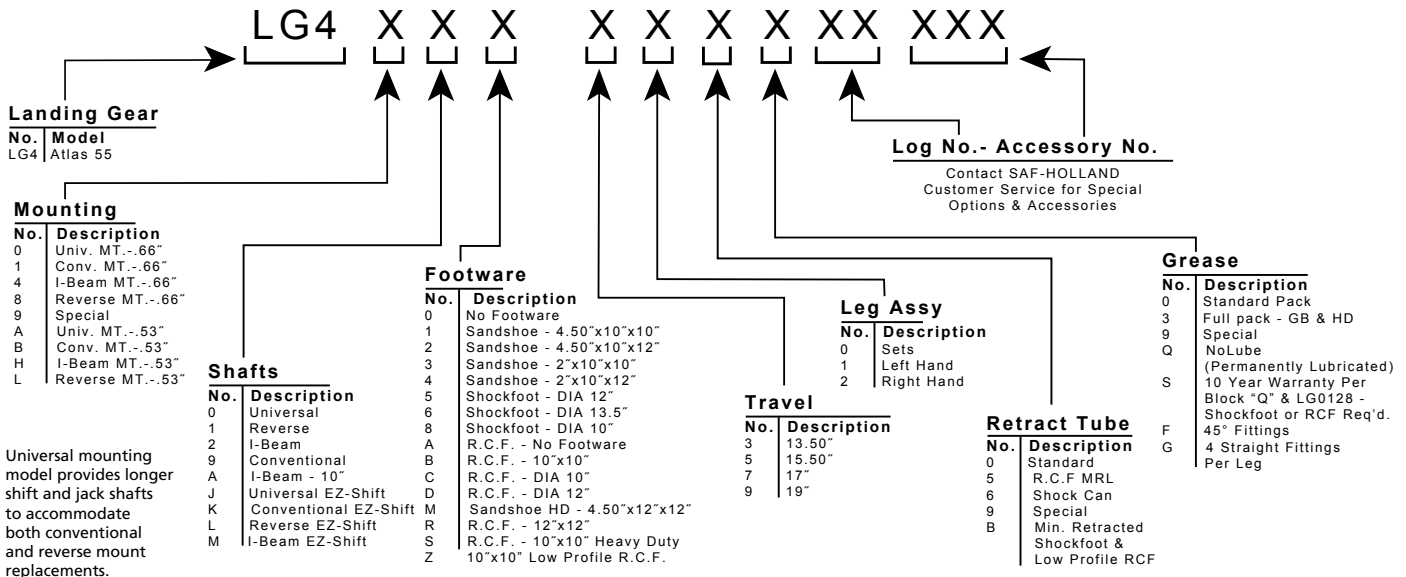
LG4 X X X X X X X XX XXX

Landing Gear

| No. | Model |
|---|---|
| LG4 | Atlas 55 |

Log No.- Accessory No.

Contact SAF-HOLLAND Customer Service for Special Options & Accessories

Mounting

| No. | Description |
|---|---|
| 0 | Univ. MT.-.66″ |
| 1 | Conv. MT.-.66″ |
| 4 | I-Beam MT.-.66″ |
| 8 | Reverse MT.-.66″ |
| 9 | Special |
| A | Univ. MT.-.53″ |
| B | Conv. MT.-.53″ |
| H | I-Beam MT.-.53″ |
| L | Reverse MT.-.53″ |

Universal mounting model provides longer shift and jack shafts to accommodate both conventional and reverse mount replacements.

Shafts

| No. | Description |
|---|---|
| 0 | Universal |
| 1 | Reverse |
| 2 | I-Beam |
| 9 | Conventional |
| A | I-Beam - 10″ |
| J | Universal EZ-Shift |
| K | Conventional EZ-Shift |
| L | Reverse EZ-Shift |
| M | I-Beam EZ-Shift |

Footware

| No. | Description |
|---|---|
| 0 | No Footware |
| 1 | Sandshoe - 4.50″x10″x10″ |
| 2 | Sandshoe - 4.50″x10″x12″ |
| 3 | Sandshoe - 2″x10″x10″ |
| 4 | Sandshoe - 2″x10″x12″ |
| 5 | Shockfoot - DIA 12″ |
| 6 | Shockfoot - DIA 13.5″ |
| 8 | Shockfoot - DIA 10″ |
| A | R.C.F. - No Footware |
| B | R.C.F. - 10″x10″ |
| C | R.C.F. - DIA 10″ |
| D | R.C.F. - DIA 12″ |
| M | Sandshoe HD - 4.50″x12″x12″ |
| R | R.C.F. - 12″x12″ |
| S | R.C.F. - 10″x10″ Heavy Duty |
| Z | 10″x10" Low Profile R.C.F. |

Travel

| No. | Description |
|---|---|
| 3 | 13.50″ |
| 5 | 15.50″ |
| 7 | 17″ |
| 9 | 19″ |

Leg Assy

| No. | Description |
|---|---|
| 0 | Sets |
| 1 | Left Hand |
| 2 | Right Hand |

Retract Tube

| No. | Description |
|---|---|
| 0 | Standard |
| 5 | R.C.F MRL |
| 6 | Shock Can |
| 9 | Special |
| B | Min. Retracted Shockfoot & Low Profile RCF |

Grease

| No. | Description |
|---|---|
| 0 | Standard Pack |
| 3 | Full pack - GB & HD |
| 9 | Special |
| Q | NoLube (Permanently Lubricated) |
| S | 10 Year Warranty Per Block "Q" & LG0128 - Shockfoot or RCF Req'd. |
| F | 45° Fittings |
| G | 4 Straight Fittings Per Leg |